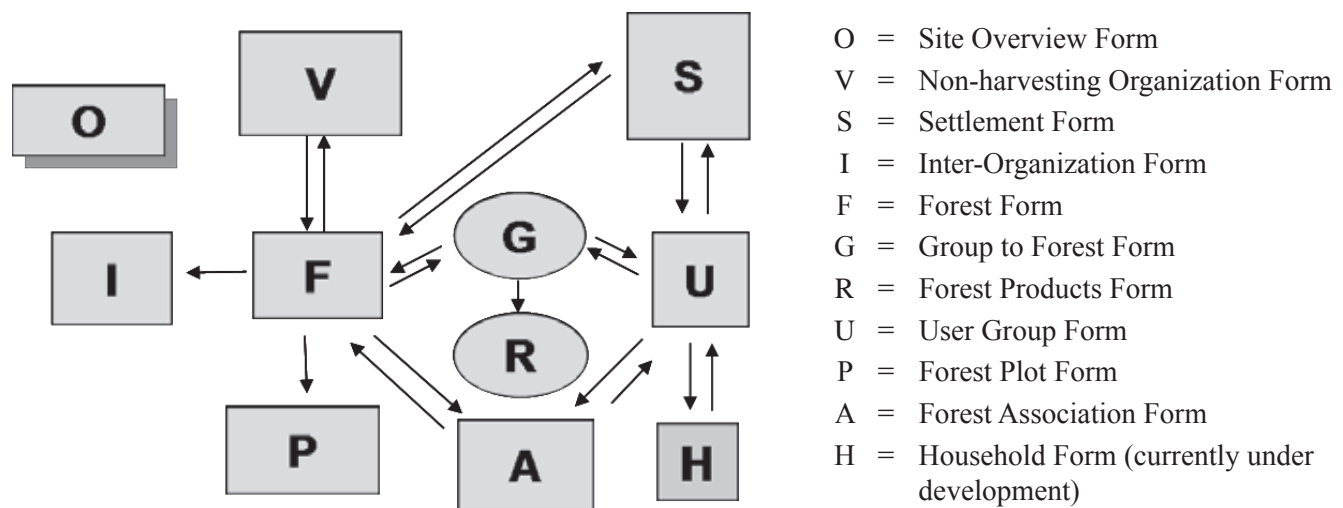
O

V

S

I

F

G

U

R

P

A

H

O = Site Overview Form
V = Non-harvesting Organization Form
S = Settlement Form
I = Inter-Organization Form
F = Forest Form
G = Group to Forest Form
R = Forest Products Form
U = User Group Form
P = Forest Plot Form
A = Forest Association Form
H = Household Form (currently under development)